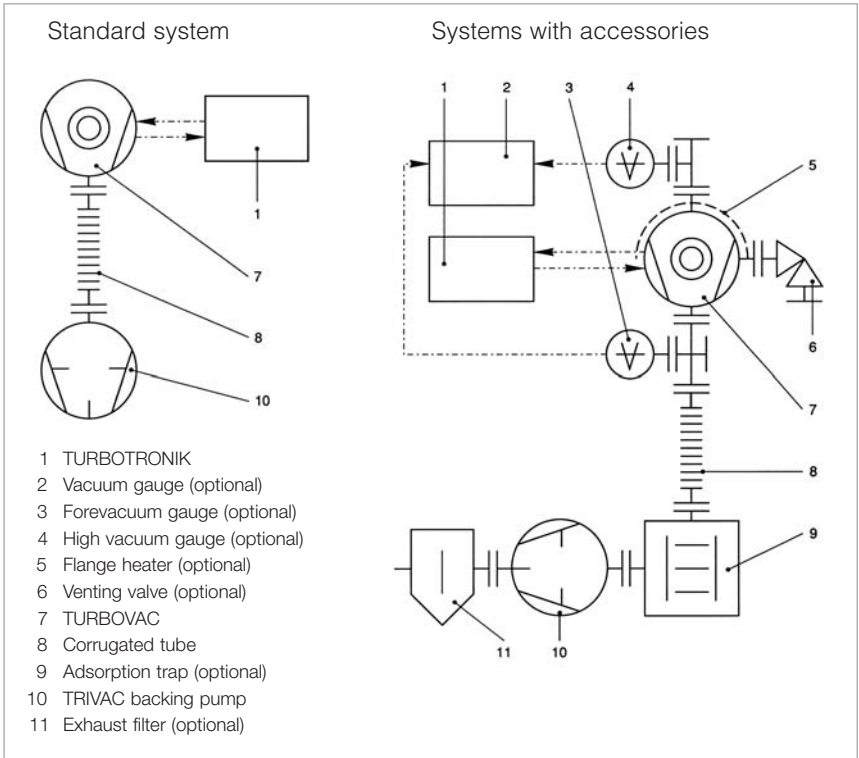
Standard system

1

7

8

10

1 TURBOTRONIK
2 Vacuum gauge (optional)
3 Forevacuum gauge (optional)
4 High vacuum gauge (optional)
5 Flange heater (optional)
6 Venting valve (optional)
7 TURBOVAC
8 Corrugated tube
9 Adsorption trap (optional)
10 TRIVAC backing pump
11 Exhaust filter (optional)

Systems with accessories

1 2 3 4

5

6

7

8

9

11 10